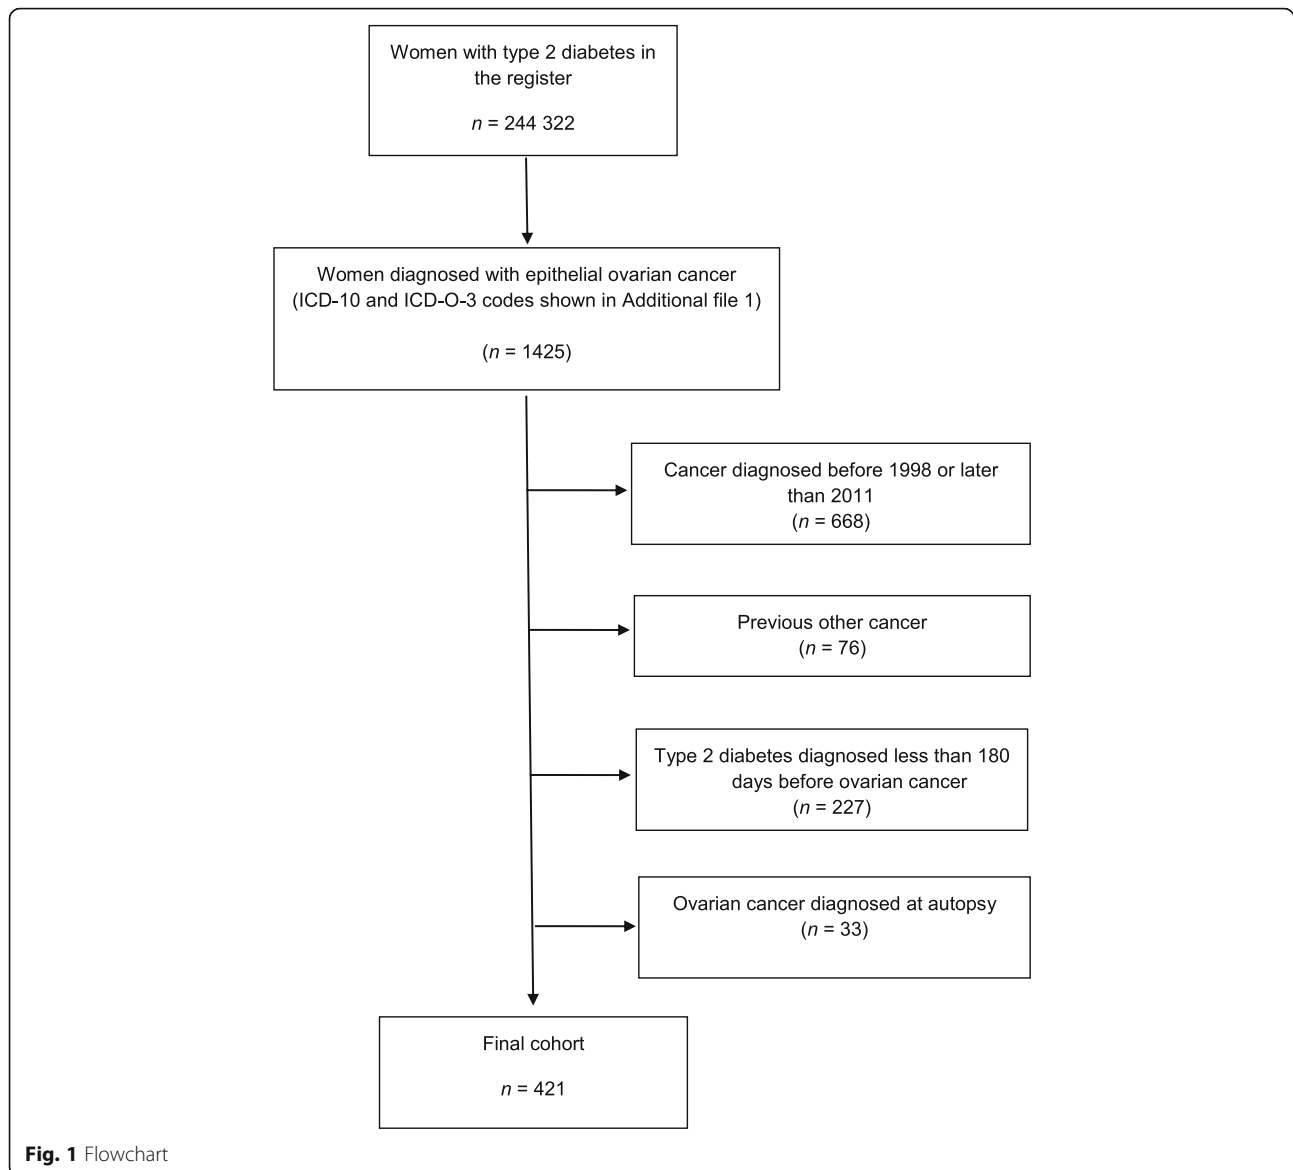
Women with type 2 diabetes in the register

$n$ = 244 322

Women diagnosed with epithelial ovarian cancer (ICD-10 and ICD-O-3 codes shown in Additional file 1)

($n$ = 1425)

Cancer diagnosed before 1998 or later than 2011
($n$ = 668)

Previous other cancer
($n$ = 76)

Type 2 diabetes diagnosed less than 180 days before ovarian cancer
($n$ = 227)

Ovarian cancer diagnosed at autopsy
($n$ = 33)

Final cohort

$n$ = 421

**Fig. 1** Flowchart